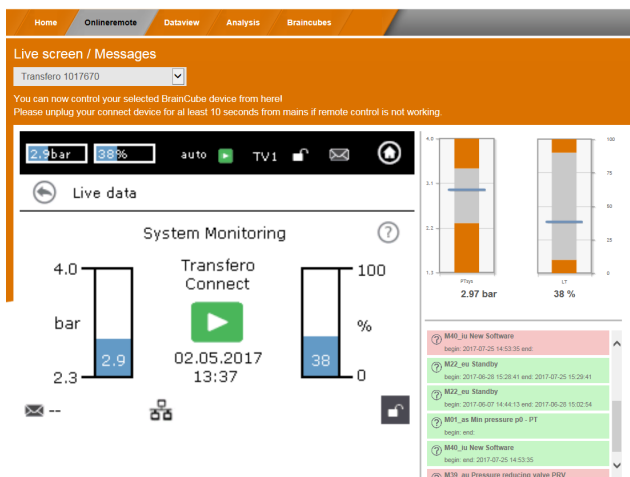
Home Onlineremote Dataview Analysis Braincubes

Live screen / Messages

Transfero 1017670

You can now control your selected BrainCube device from here!
Please unplug your connect device for al least 10 seconds from mains if remote control is not working.

2.9bar 38% auto TV1

Live data

System Monitoring

4.0
bar
2.9
2.3

Transfero Connect

02.05.2017
13:37

100
%
38
0

--

4.0
3.1
2.2
1.3
PTsys
2.97 bar

100
75
50
25
0
LT
38 %

M40_iu New Software
begin: 2017-07-25 14:53:35 end:

M22_eu Standby
begin: 2017-07-25 15:28:41 end: 2017-07-25 15:29:41

M22_eu Standby
begin: 2017-06-07 14:44:13 end: 2017-06-28 15:02:54

M01_as Min pressure p0 - PT
begin: end:

M40_iu New Software
begin: end: 2017-07-25 14:53:35

M39_eu Pressure reducing valve PRV